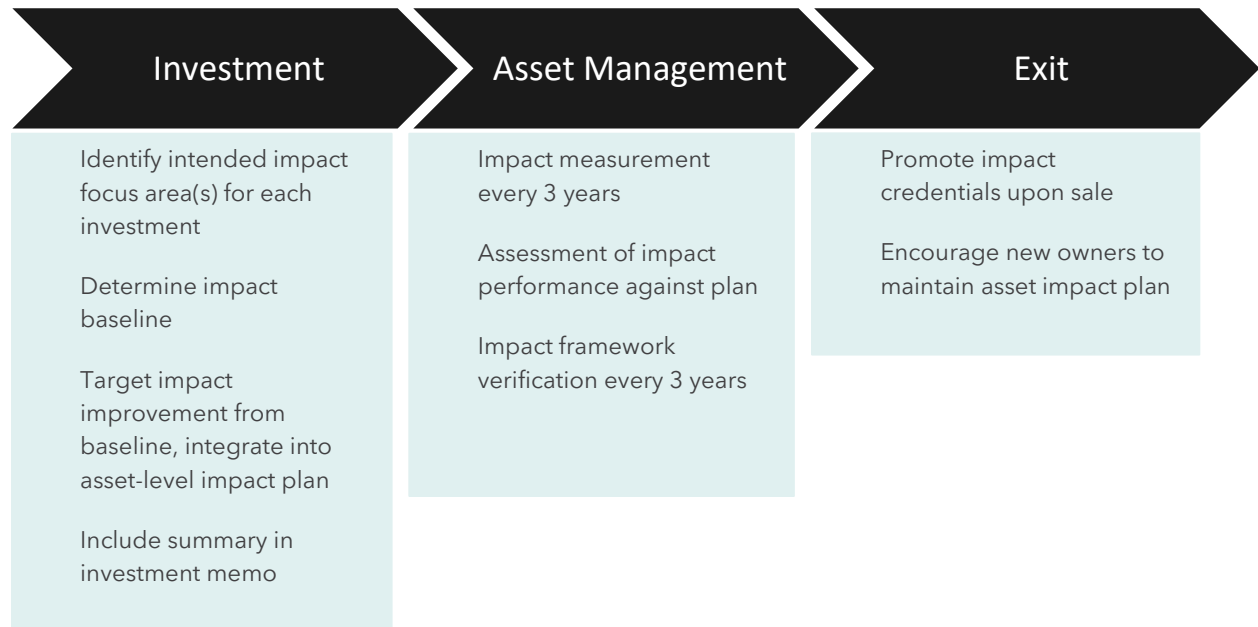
Investment

Identify intended impact focus area(s) for each investment

Determine impact baseline

Target impact improvement from baseline, integrate into asset-level impact plan

Include summary in investment memo

Asset Management

Impact measurement every 3 years

Assessment of impact performance against plan

Impact framework verification every 3 years

Exit

Promote impact credentials upon sale

Encourage new owners to maintain asset impact plan